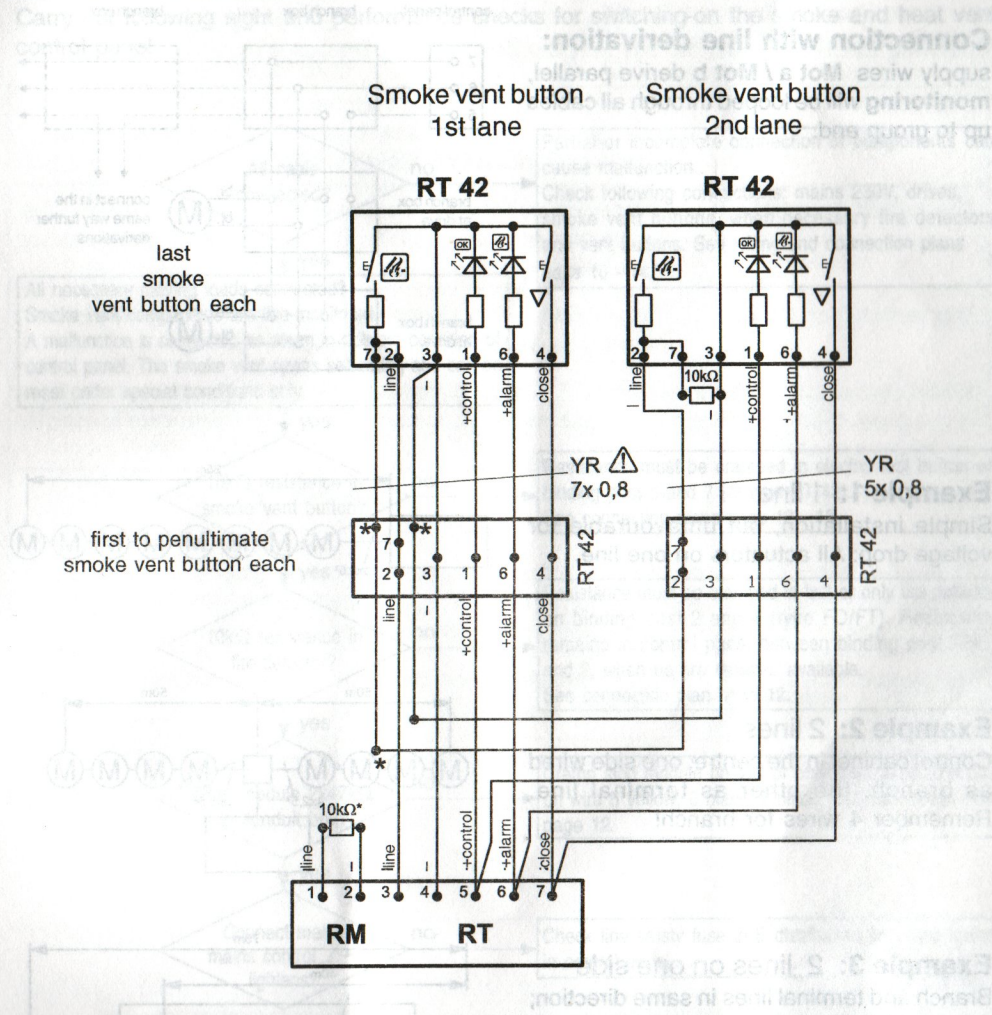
Smoke vent button
1st lane

Smoke vent button
2nd lane

RT 42

RT 42

last
smoke
vent button each

7 2 3 1 6 4

line
–
+control
+alarm
close

2 7 3 1 6 4

10kΩ

line
–
+control
+alarm
close

YR
7x 0,8

YR
5x 0,8

first to penultimate
smoke vent button each

7
2 3 1 6 4

line
–
+control
+alarm
close

RT 42

2 3 1 6 4

RT 42

10kΩ*

line
–
line
–
+control
+alarm
close

1 2 3 4 5 6 7

RM

RT

Connection with line derivation:
supply wires Mot a / Mot b derive parallel, monitoring wires run through all cases up to group end:

Example 1: 1 line
Simple installation, very favourable for voltage drop. All actuators on one line.

Example 2: 2 lines
Copper cable in the centre, one side wired as branch, the other as terminal line. Remember 4 wires for branch!

Example 3: 2 lines on one side
Branch and terminal lines in same direction;